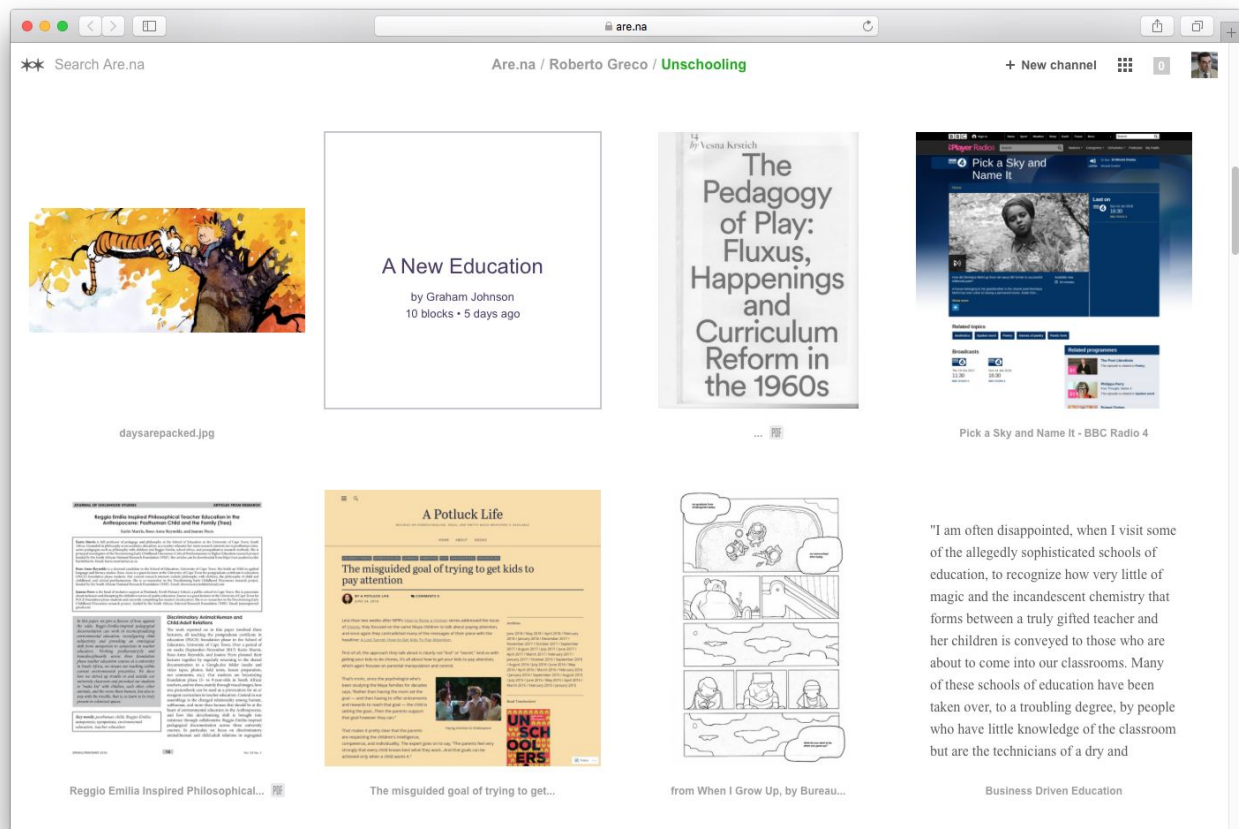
are.na

Search Are.na

Are.na / Roberto Greco / Unschooling

+ New channel

0

daysarepacked.jpg

A New Education

by Graham Johnson

10 blocks • 5 days ago

14
by Vesna Krstich

The Pedagogy of Play: Fluxus, Happenings and Curriculum Reform in the 1960s

... PDF

BBC iPlayer Radio

Pick a Sky and Name It

Related topics

Broadcasts

Related programmes

Pick a Sky and Name It - BBC Radio 4

Reggio Emilia Inspired Philosophical Teacher Education in the Anthropocene: Posthuman Child and the Family (Tree)

Discriminatory Animal/Human and Child Adult Relations

Reggio Emilia Inspired Philosophical... PDF

A Potluck Life

The misguided goal of trying to get kids to pay attention

UNSCHOOLERS

The misguided goal of trying to get...

from When I Grow Up, by Bureau...

"I am often disappointed, when I visit some of the allegedly sophisticated schools of education, to recognize how very little of magic and the incandescent chemistry that forms between a truly gifted teacher and her children is conveyed to those who are about to come into our classrooms. Many of these schools of education have been taken over, to a troubling degree, by people who have little knowledge of the classroom but are the technicians of a dry and

Business Driven Education